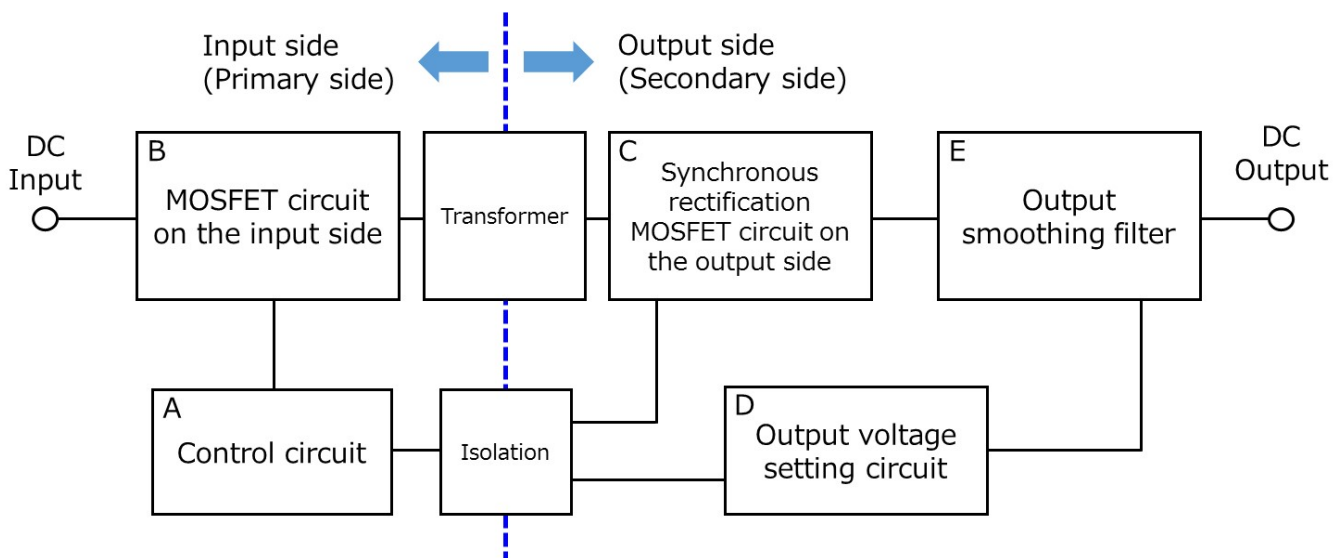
Input side
(Primary side)

Output side
(Secondary side)

DC
Input

B
MOSFET circuit on the input side

Transformer

C
Synchronous rectification MOSFET circuit on the output side

E
Output smoothing filter

DC
Output

A
Control circuit

Isolation

D
Output voltage setting circuit